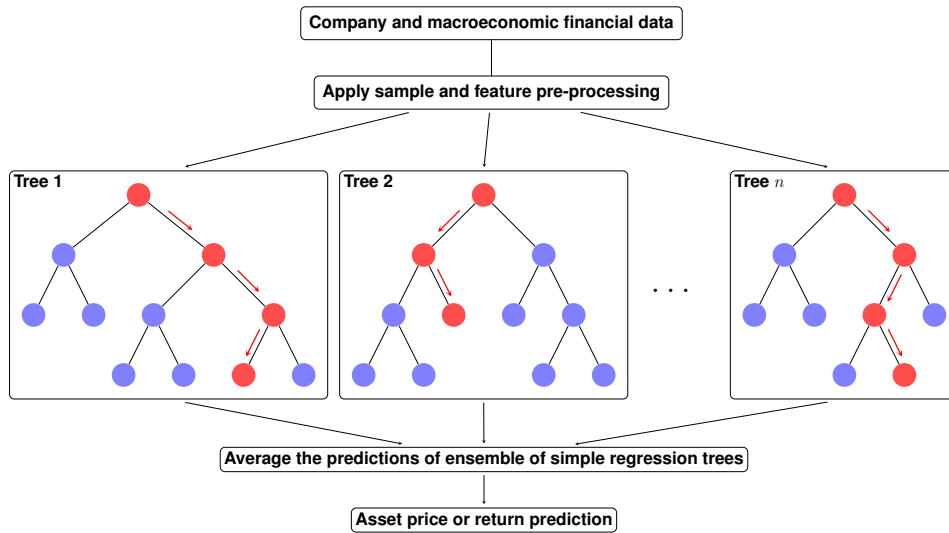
Company and macroeconomic financial data

Apply sample and feature pre-processing

Tree 1

Tree 2

. . .

Tree $n$

Average the predictions of ensemble of simple regression trees

Asset price or return prediction